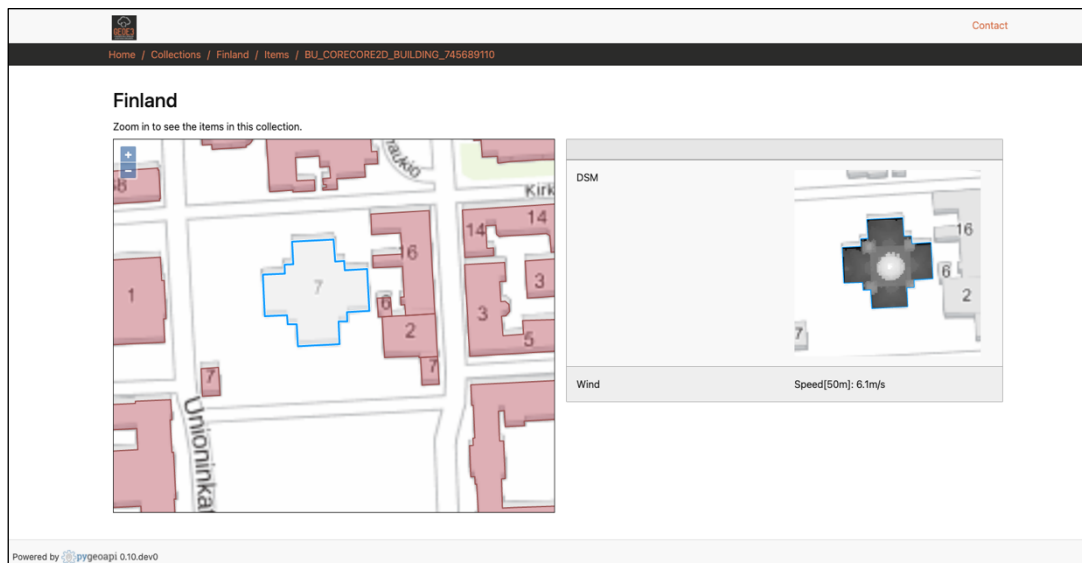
Contact

Home / Collections / Finland / Items / BU_CORECORE2D_BUILDING_745689110

Finland

Zoom in to see the items in this collection.

+
−

8
tauko
Kirk
14
14
16
1
7
3
6
3
2
5
7
7
Unioninkat

| | |
|---|---|
| DSM | 16 6 2 7 |
| Wind | Speed[50m]: 6.1m/s |

Powered by pygeoapi 0.10.dev0